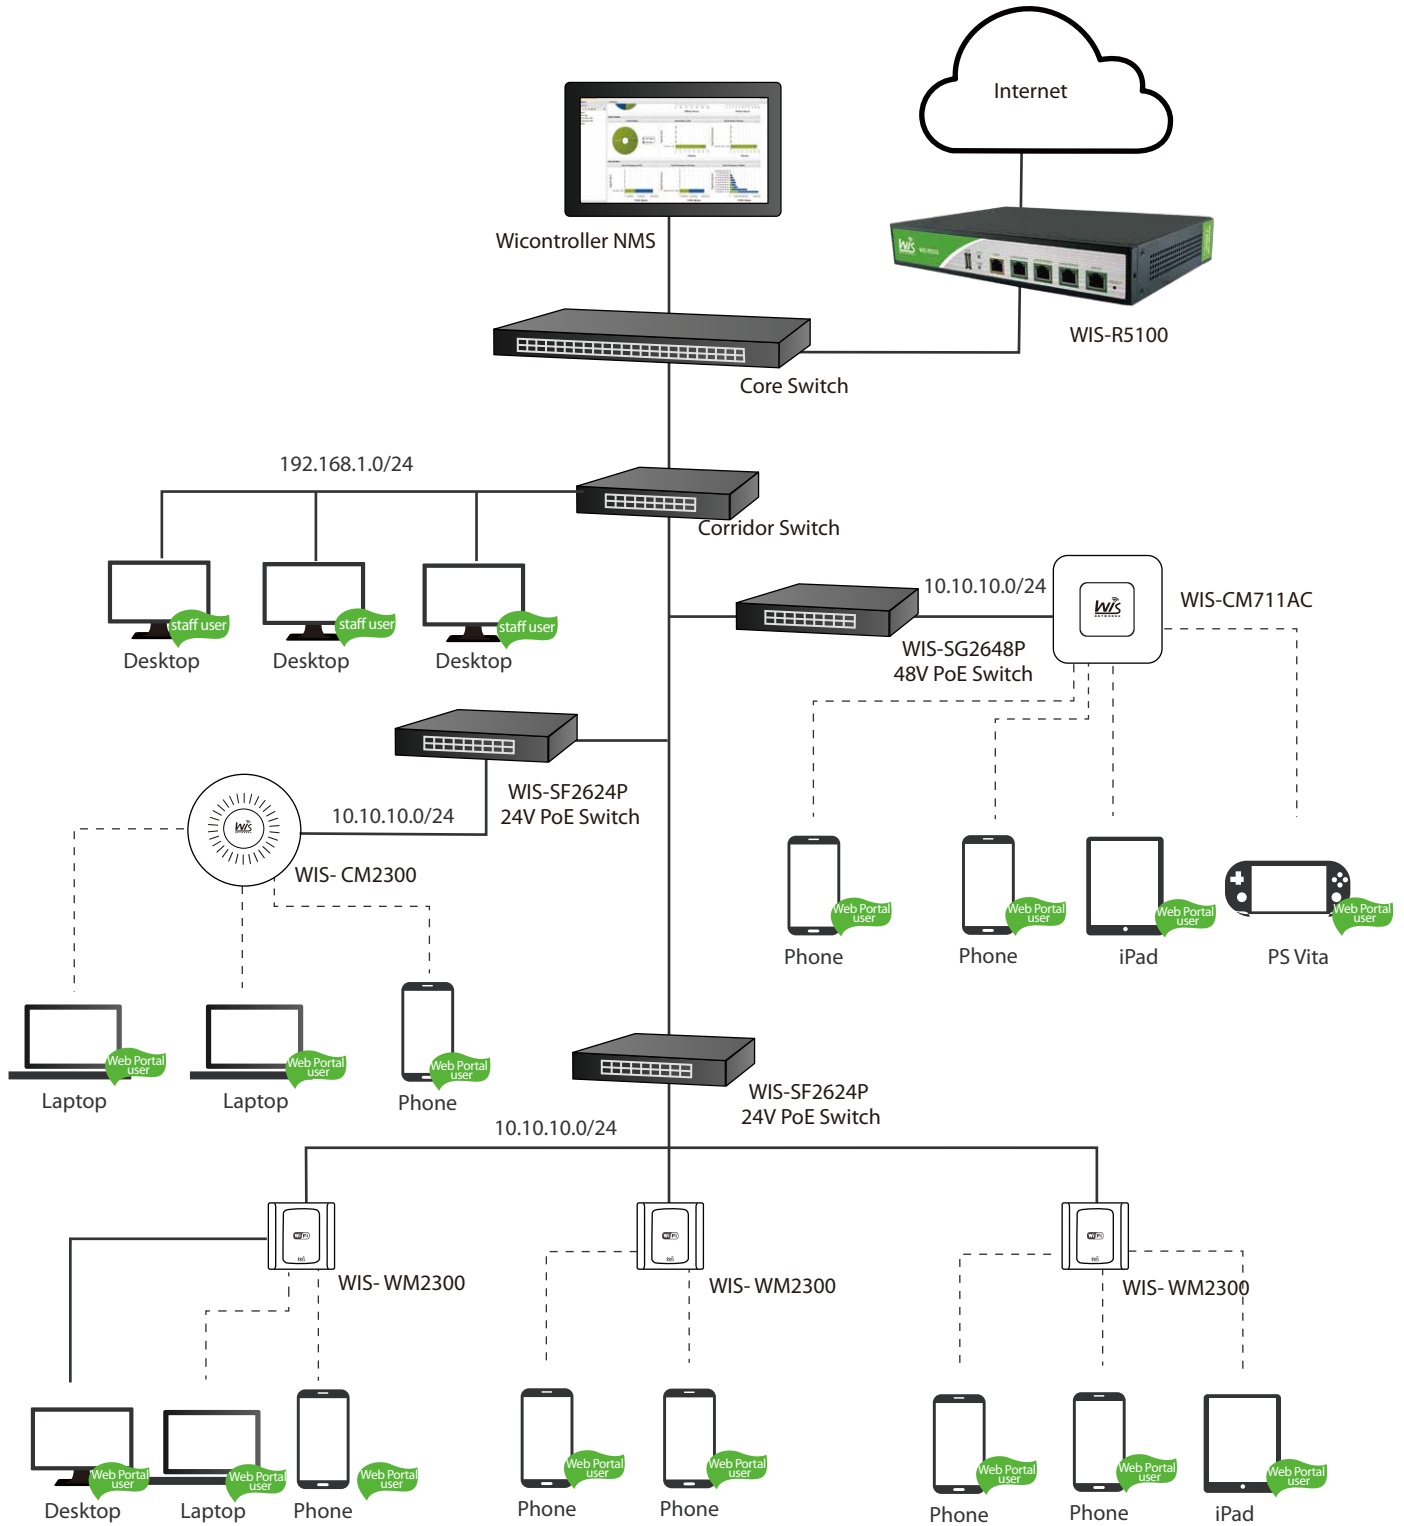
Internet

Wicontroller NMS

WIS-R5100

Core Switch

192.168.1.0/24

Corridor Switch

staff user
Desktop

staff user
Desktop

staff user
Desktop

10.10.10.0/24

WIS-CM711AC

WIS-SG2648P
48V PoE Switch

WIS-SF2624P
24V PoE Switch

10.10.10.0/24

WIS- CM2300

Web Portal user
Phone

Web Portal user
Phone

Web Portal user
iPad

Web Portal user
PS Vita

Web Portal user
Laptop

Web Portal user
Laptop

Web Portal user
Phone

WIS-SF2624P
24V PoE Switch

10.10.10.0/24

WIS- WM2300

WIS- WM2300

WIS- WM2300

Web Portal user
Desktop

Web Portal user
Laptop

Web Portal user
Phone

Web Portal user
Phone

Web Portal user
Phone

Web Portal user
Phone

Web Portal user
Phone

Web Portal user
iPad